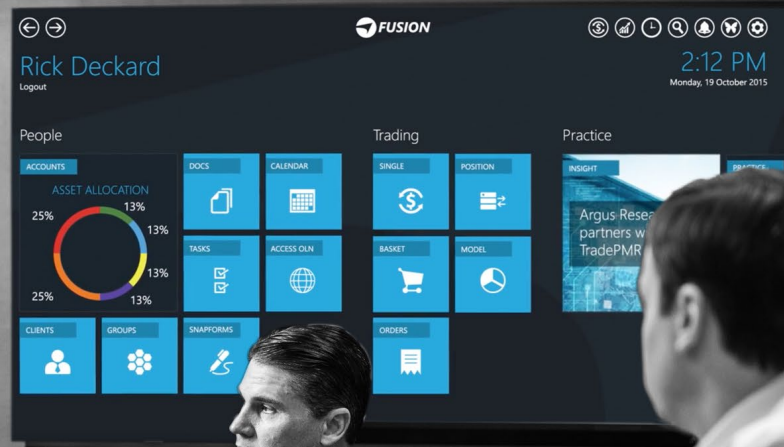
FUSION

Rick Deckard
Logout

2:12 PM
Monday, 19 October 2015

People

ACCOUNTS
ASSET ALLOCATION
25%
13%
13%
13%
25%
13%

DOCS

CALENDAR

TASKS

ACCESS OLN

CLIENTS

GROUPS

SNAPFORMS

Trading

SINGLE

POSITION

BASKET

MODEL

ORDERS

Practice

INSIGHT
Argus Resea
partners w
TradePMR

PRACTICE